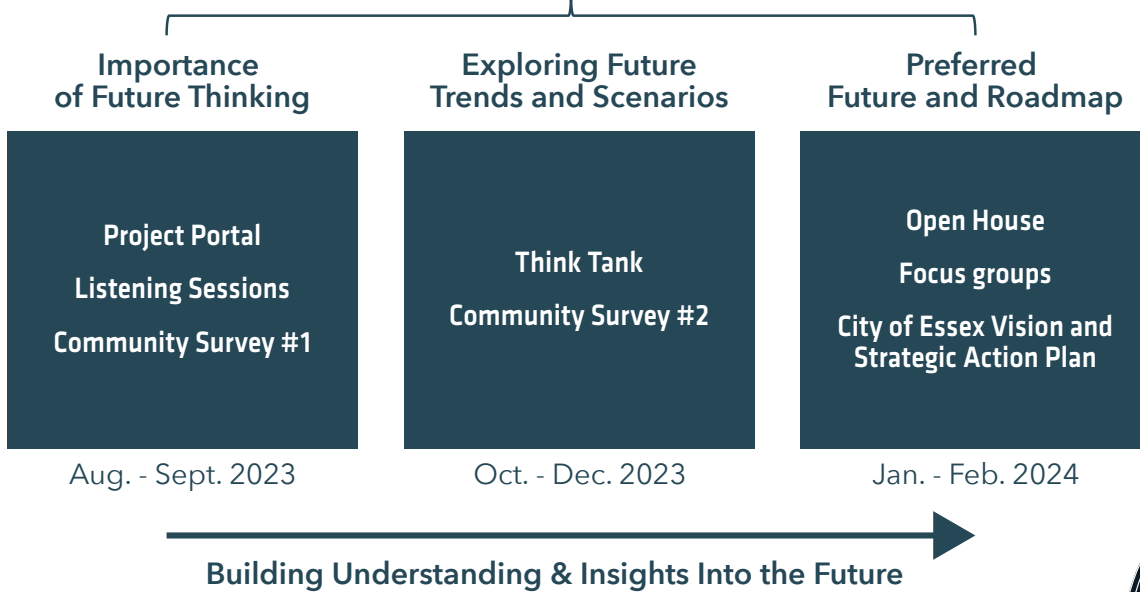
Importance of Future Thinking

Project Portal

Listening Sessions

Community Survey #1

Aug. - Sept. 2023

Exploring Future Trends and Scenarios

Think Tank

Community Survey #2

Oct. - Dec. 2023

Preferred Future and Roadmap

Open House

Focus groups

City of Essex Vision and Strategic Action Plan

Jan. - Feb. 2024

Building Understanding & Insights Into the Future